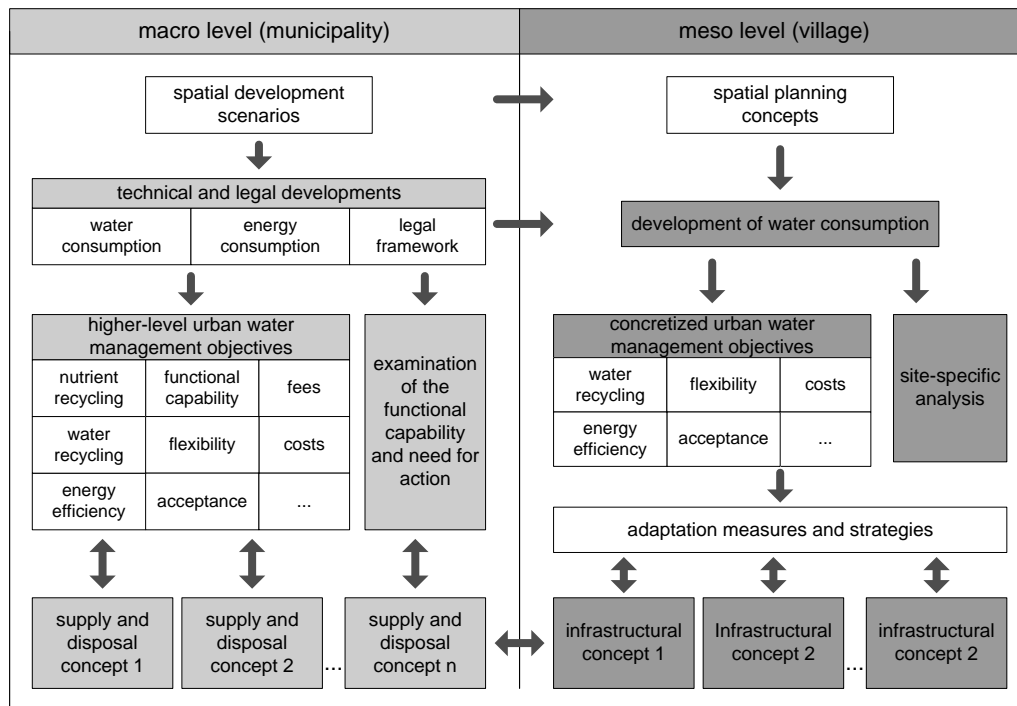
macro level (municipality)

spatial development scenarios

technical and legal developments

water consumption

energy consumption

legal framework

higher-level urban water management objectives

| nutrient recycling | functional capability | fees |
|---|---|---|
| water recycling | flexibility | costs |
| energy efficiency | acceptance | ... |

examination of the functional capability and need for action

supply and disposal concept 1

supply and disposal concept 2

...

supply and disposal concept n

meso level (village)

spatial planning concepts

development of water consumption

concretized urban water management objectives

| water recycling | flexibility | costs |
|---|---|---|
| energy efficiency | acceptance | ... |

site-specific analysis

adaptation measures and strategies

infrastructural concept 1

Infrastructural concept 2

...

infrastructural concept 2